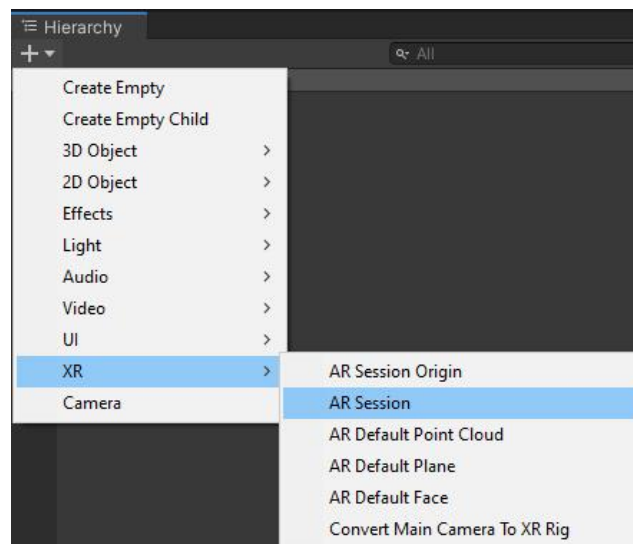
Hierarchy

+ ▾

All

Create Empty
Create Empty Child
3D Object >
2D Object >
Effects >
Light >
Audio >
Video >
UI >
XR >
Camera

AR Session Origin
AR Session
AR Default Point Cloud
AR Default Plane
AR Default Face
Convert Main Camera To XR Rig